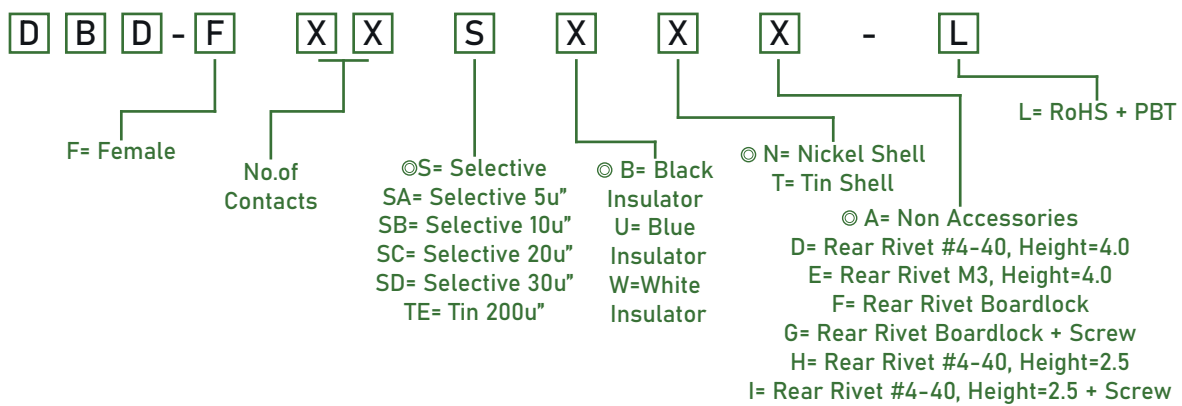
D B D - F X X S X X X - L

F= Female

No.of Contacts

◎S= Selective
SA= Selective 5u"
SB= Selective 10u"
SC= Selective 20u"
SD= Selective 30u"
TE= Tin 200u"

◎ B= Black Insulator
U= Blue Insulator
W=White Insulator

◎ N= Nickel Shell
T= Tin Shell

◎ A= Non Accessories
D= Rear Rivet #4-40, Height=4.0
E= Rear Rivet M3, Height=4.0
F= Rear Rivet Boardlock
G= Rear Rivet Boardlock + Screw
H= Rear Rivet #4-40, Height=2.5
I= Rear Rivet #4-40, Height=2.5 + Screw

L= RoHS + PBT